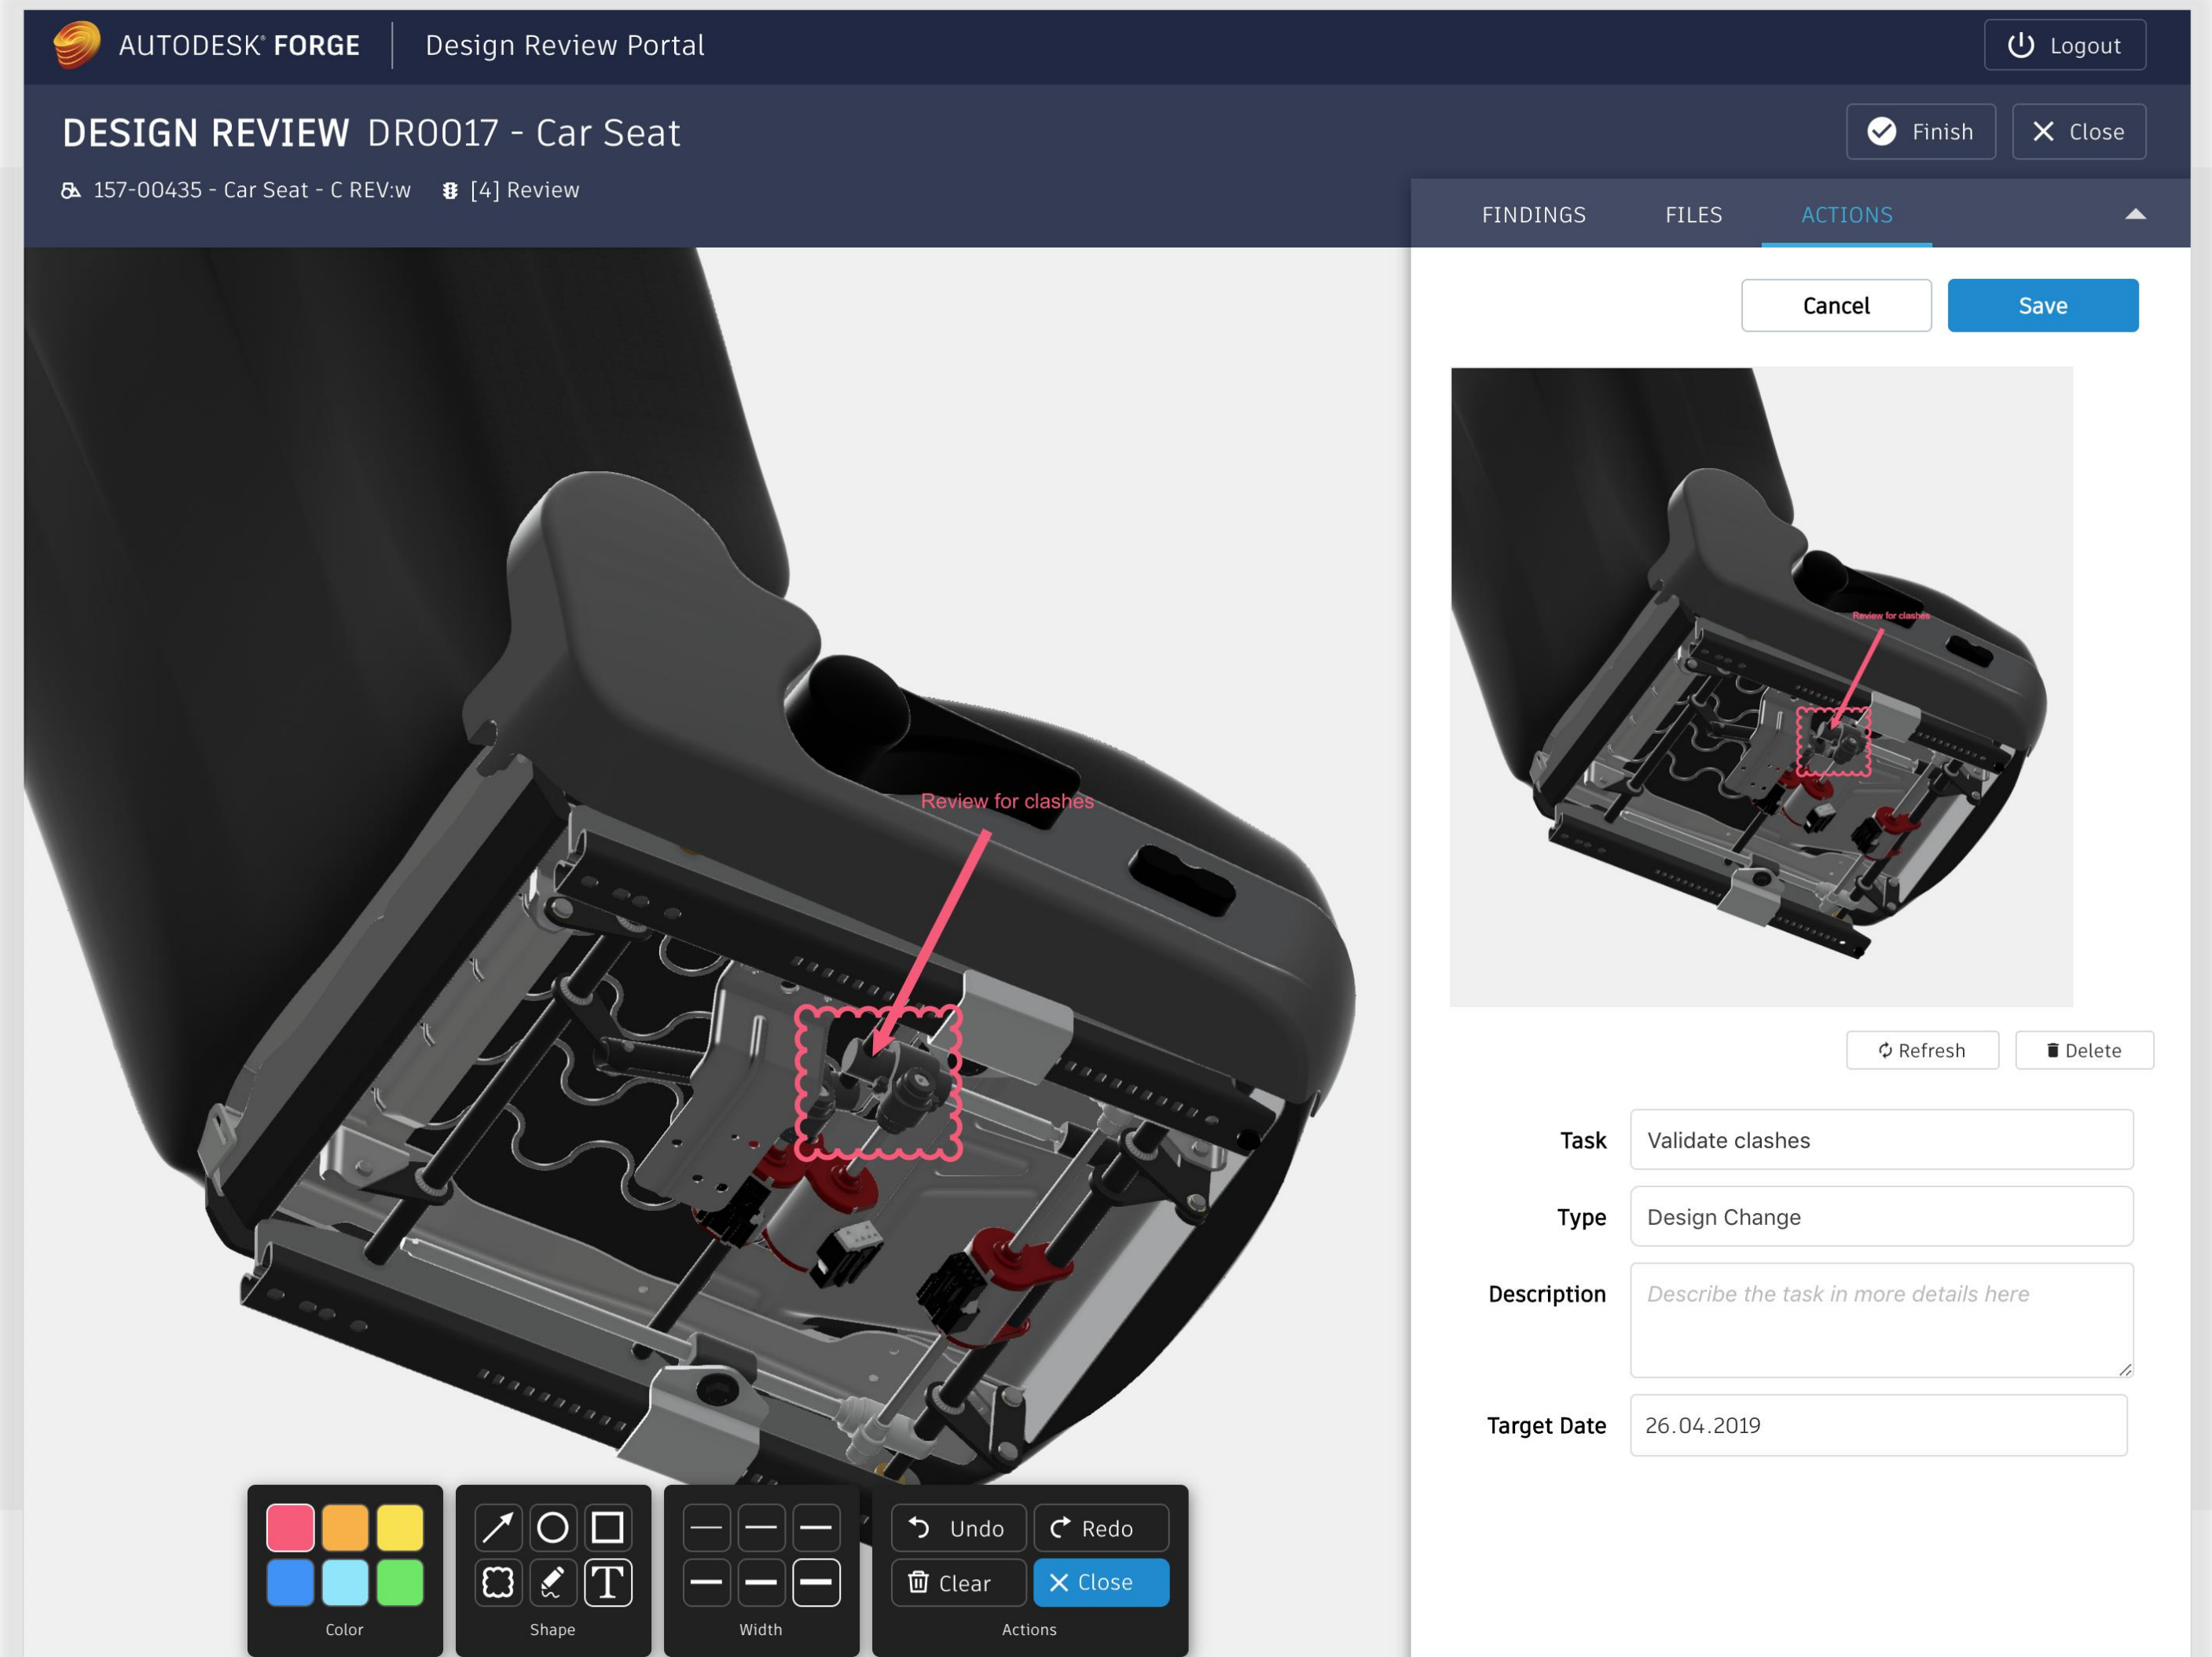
AUTODESK® FORGE

Design Review Portal

Logout

DESIGN REVIEW DR0017 - Car Seat

Finish

Close

157-00435 - Car Seat - C REV:w

[4] Review

FINDINGS

FILES

ACTIONS

Cancel

Save

Review for clashes

Review for clashes

Refresh

Delete

Task

Validate clashes

Type

Design Change

Description

Describe the task in more details here

Target Date

26.04.2019

Undo

Redo

Clear

Close

Color

Shape

Width

Actions